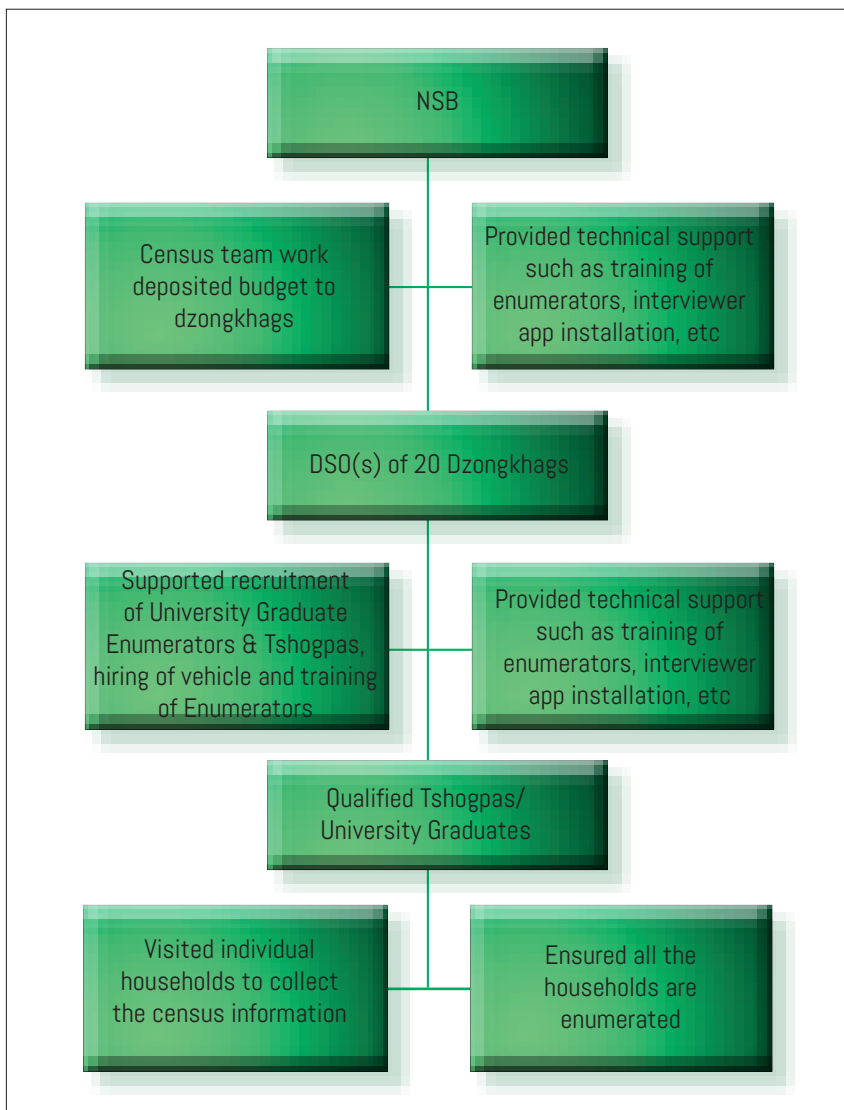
NSB

Census team work deposited budget to dzongkhags

Provided technical support such as training of enumerators, interviewer app installation, etc

DSO(s) of 20 Dzongkhags

Supported recruitment of University Graduate Enumerators & Tshogpas, hiring of vehicle and training of Enumerators

Provided technical support such as training of enumerators, interviewer app installation, etc

Qualified Tshogpas/ University Graduates

Visited individual households to collect the census information

Ensured all the households are enumerated